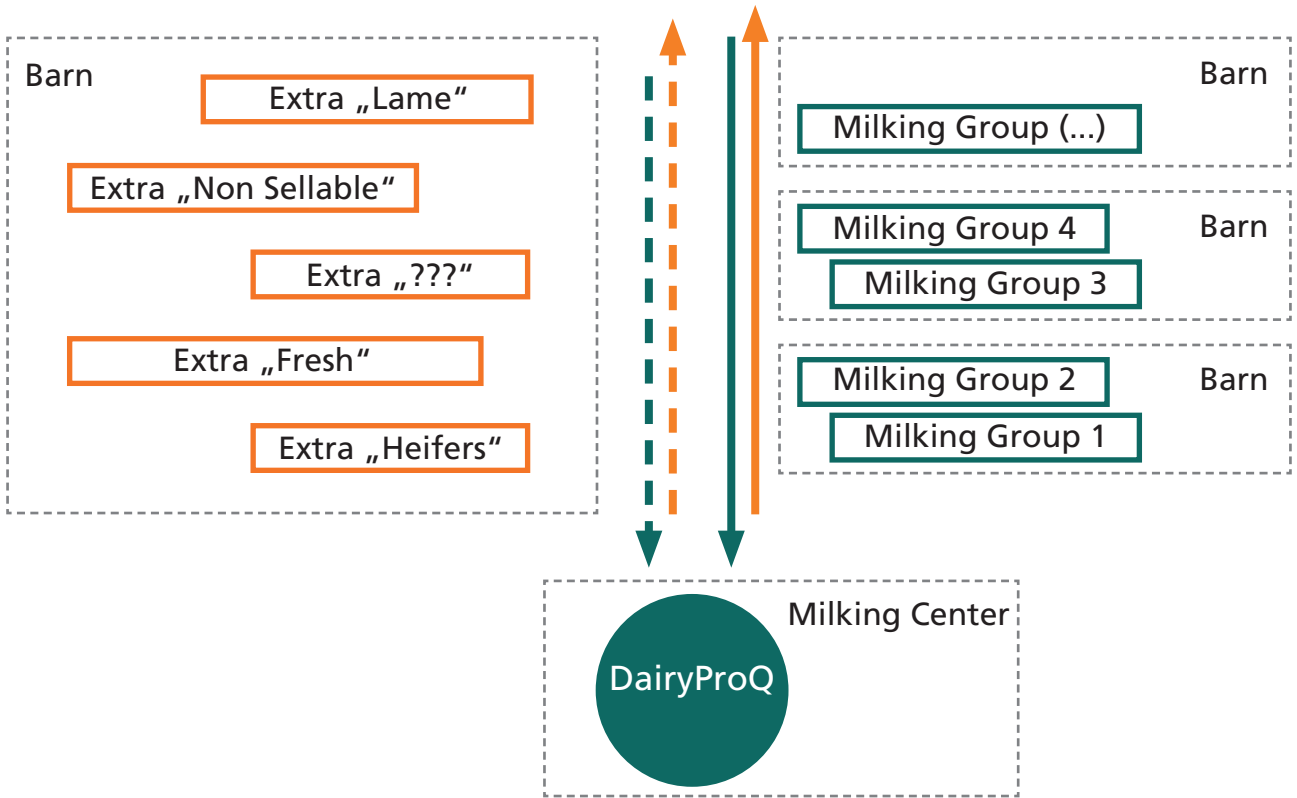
Barn

Extra „Lame“

Extra „Non Sellable“

Extra „???“

Extra „Fresh“

Extra „Heifers“

Barn

Milking Group (...)

Barn

Milking Group 4

Milking Group 3

Barn

Milking Group 2

Milking Group 1

Milking Center

DairyProQ